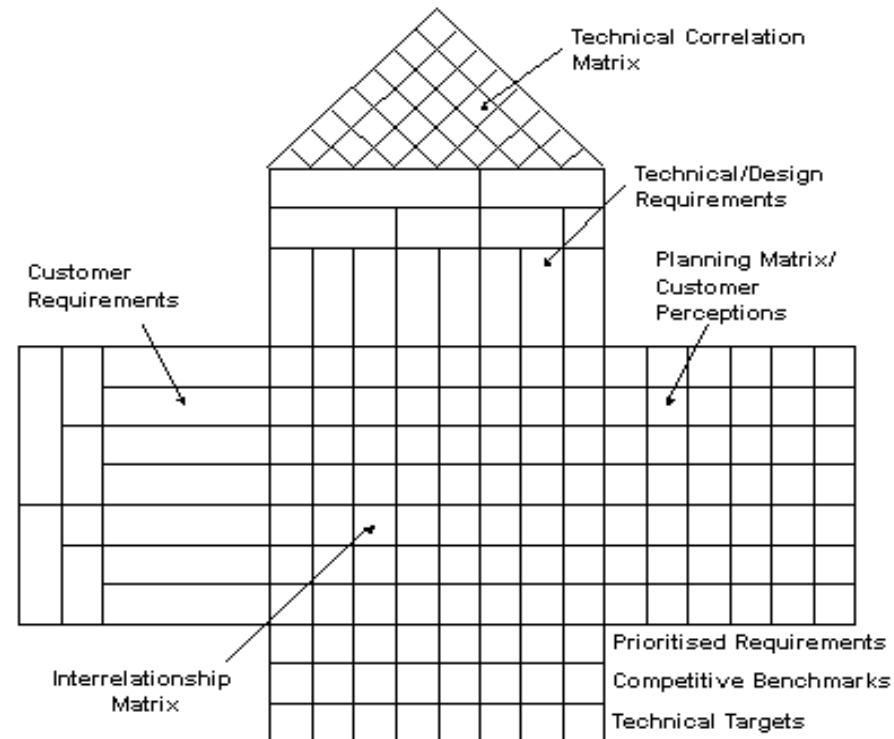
Technical Correlation Matrix

Technical/Design Requirements

Customer Requirements

Planning Matrix/ Customer Perceptions

Interrelationship Matrix

Prioritised Requirements

Competitive Benchmarks

Technical Targets